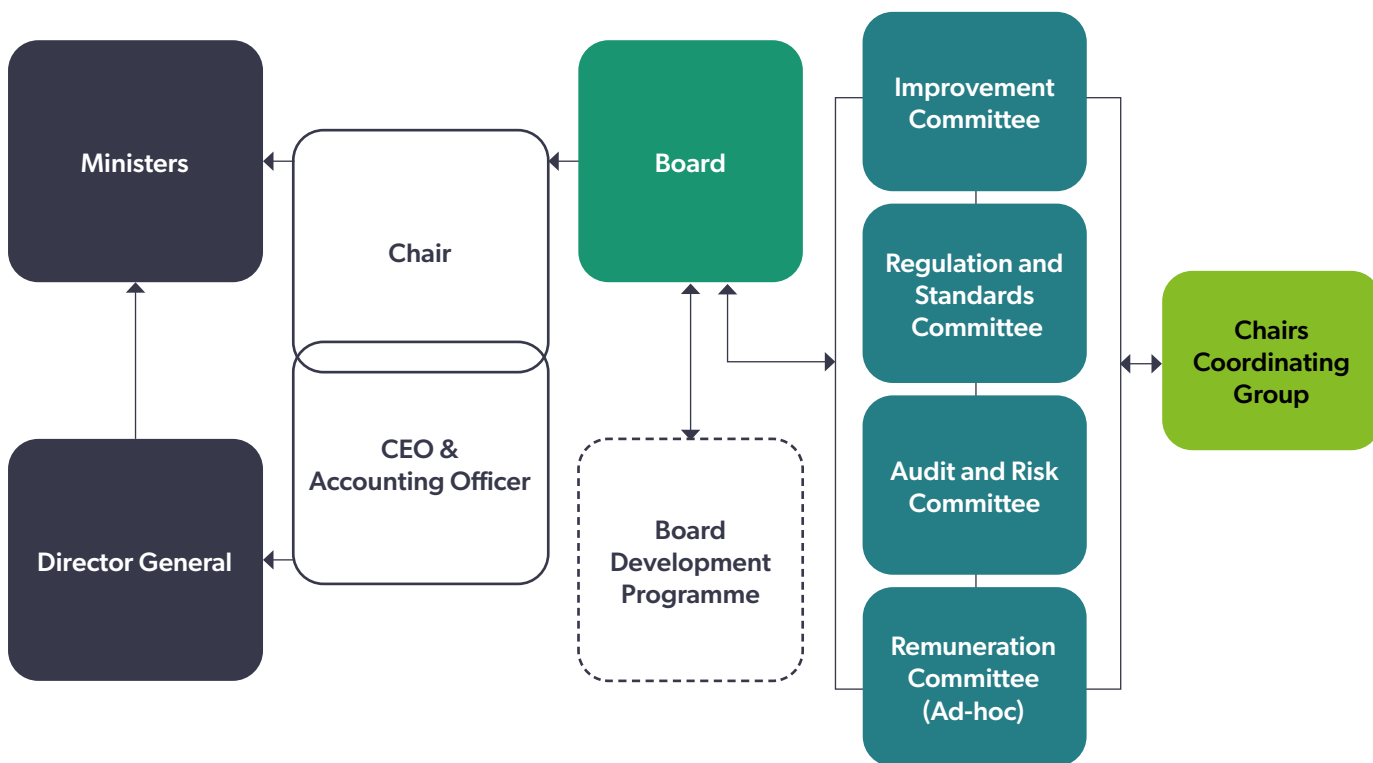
Ministers

Chair

Board

Improvement Committee

Regulation and Standards Committee

Chairs Coordinating Group

CEO & Accounting Officer

Board Development Programme

Audit and Risk Committee

Director General

Remuneration Committee (Ad-hoc)